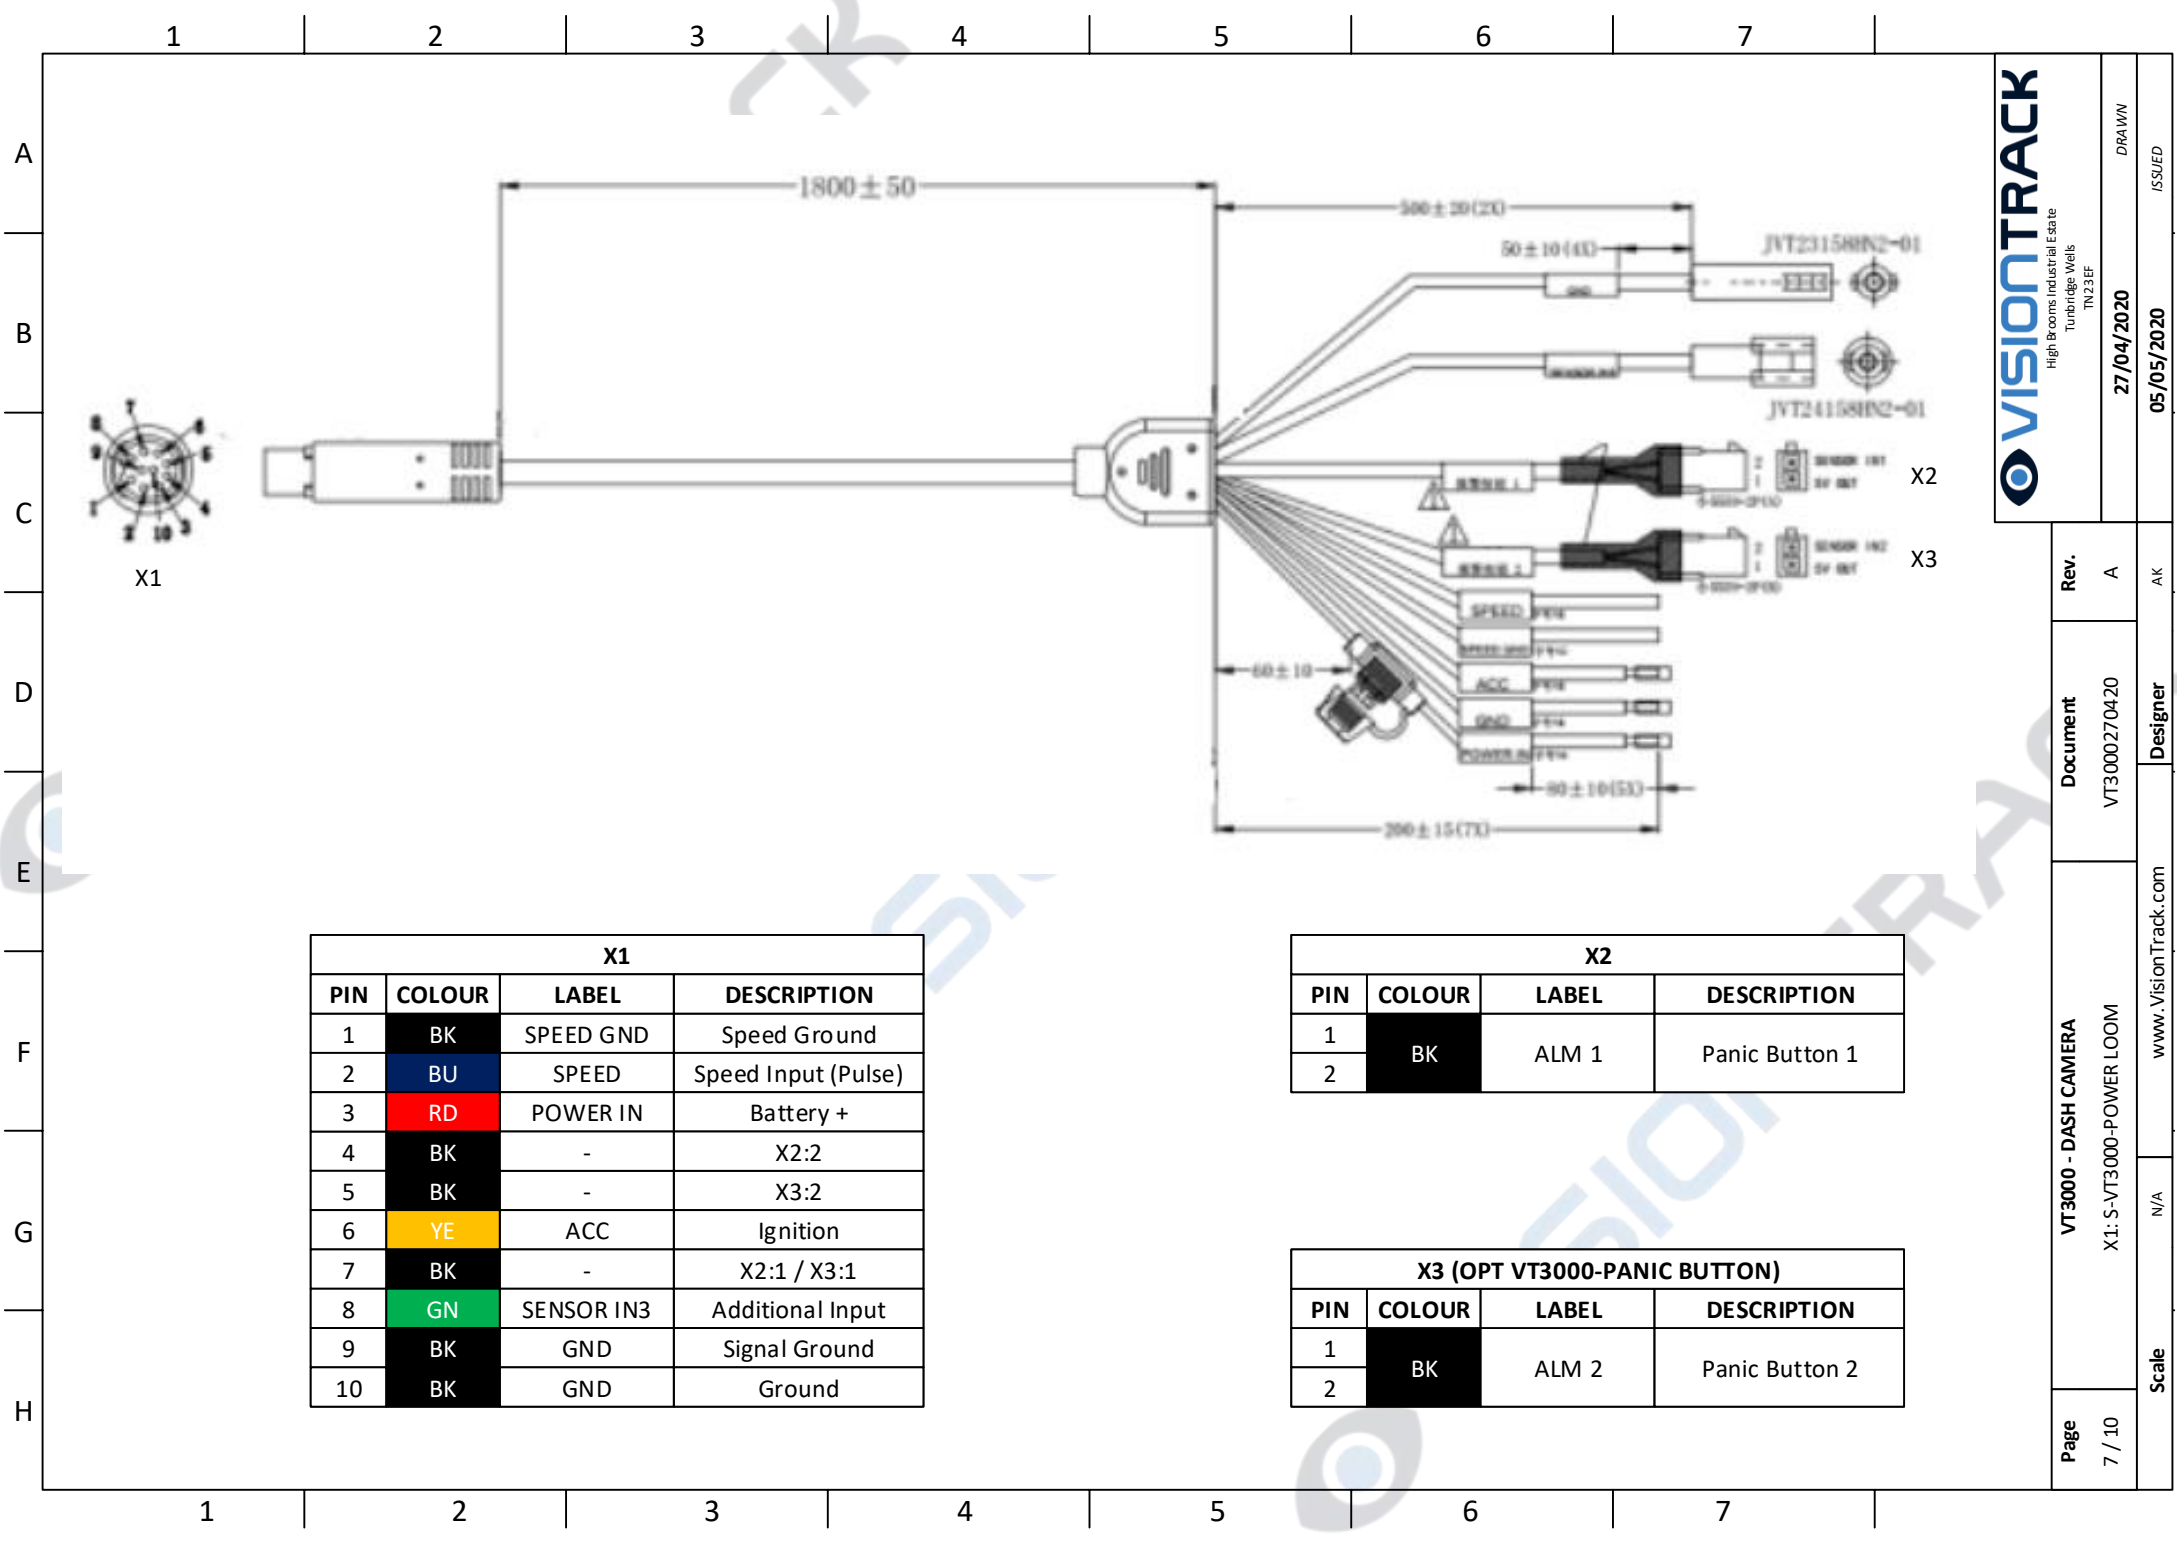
1 2 3 4 5 6 7

A B C D E F G H

1800±50

500±20(2X)

50±10(4X)

JVT231588N2-01

JVT241588N2-01

X1

X2

X3

SPEED

ACC

GND

60±10

80±10(5X)

200±15(7X)

| X1 | | | |
|---|---|---|---|
| PIN | COLOUR | LABEL | DESCRIPTION |
| 1 | BK | SPEED GND | Speed Ground |
| 2 | BU | SPEED | Speed Input (Pulse) |
| 3 | RD | POWER IN | Battery + |
| 4 | BK | - | X2:2 |
| 5 | BK | - | X3:2 |
| 6 | YE | ACC | Ignition |
| 7 | BK | - | X2:1 / X3:1 |
| 8 | GN | SENSOR IN3 | Additional Input |
| 9 | BK | GND | Signal Ground |
| 10 | BK | GND | Ground |

| X2 | | | |
|---|---|---|---|
| PIN | COLOUR | LABEL | DESCRIPTION |
| 1 | BK | ALM 1 | Panic Button 1 |
| 2 | | | |

| X3 (OPT VT3000-PANIC BUTTON) | | | |
|---|---|---|---|
| PIN | COLOUR | LABEL | DESCRIPTION |
| 1 | BK | ALM 2 | Panic Button 2 |
| 2 | | | |

VISIONTRACK
High Brooms Industrial Estate
Tunbridge Wells
TN2 3EF

DRAWN 27/04/2020
ISSUED 05/05/2020

Rev. A
AK
Document VT3000270420
Designer
VT3000 - DASH CAMERA
X1: S-VT3000-POWER LOOM
www.VisionTrack.com
N/A
Scale
Page 7 / 10

1 2 3 4 5 6 7